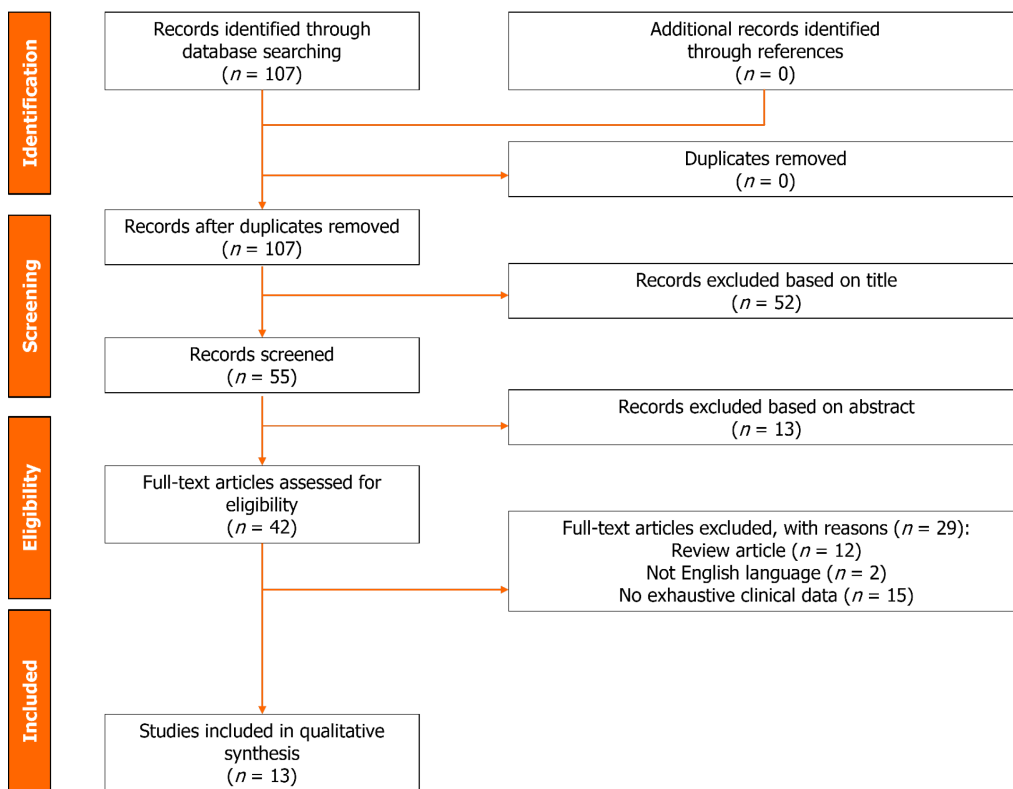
Identification

Records identified through database searching
($n$ = 107)

Additional records identified through references
($n$ = 0)

Duplicates removed
($n$ = 0)

Screening

Records after duplicates removed
($n$ = 107)

Records excluded based on title
($n$ = 52)

Records screened
($n$ = 55)

Records excluded based on abstract
($n$ = 13)

Eligibility

Full-text articles assessed for eligibility
($n$ = 42)

Full-text articles excluded, with reasons ($n$ = 29):
Review article ($n$ = 12)
Not English language ($n$ = 2)
No exhaustive clinical data ($n$ = 15)

Included

Studies included in qualitative synthesis
($n$ = 13)